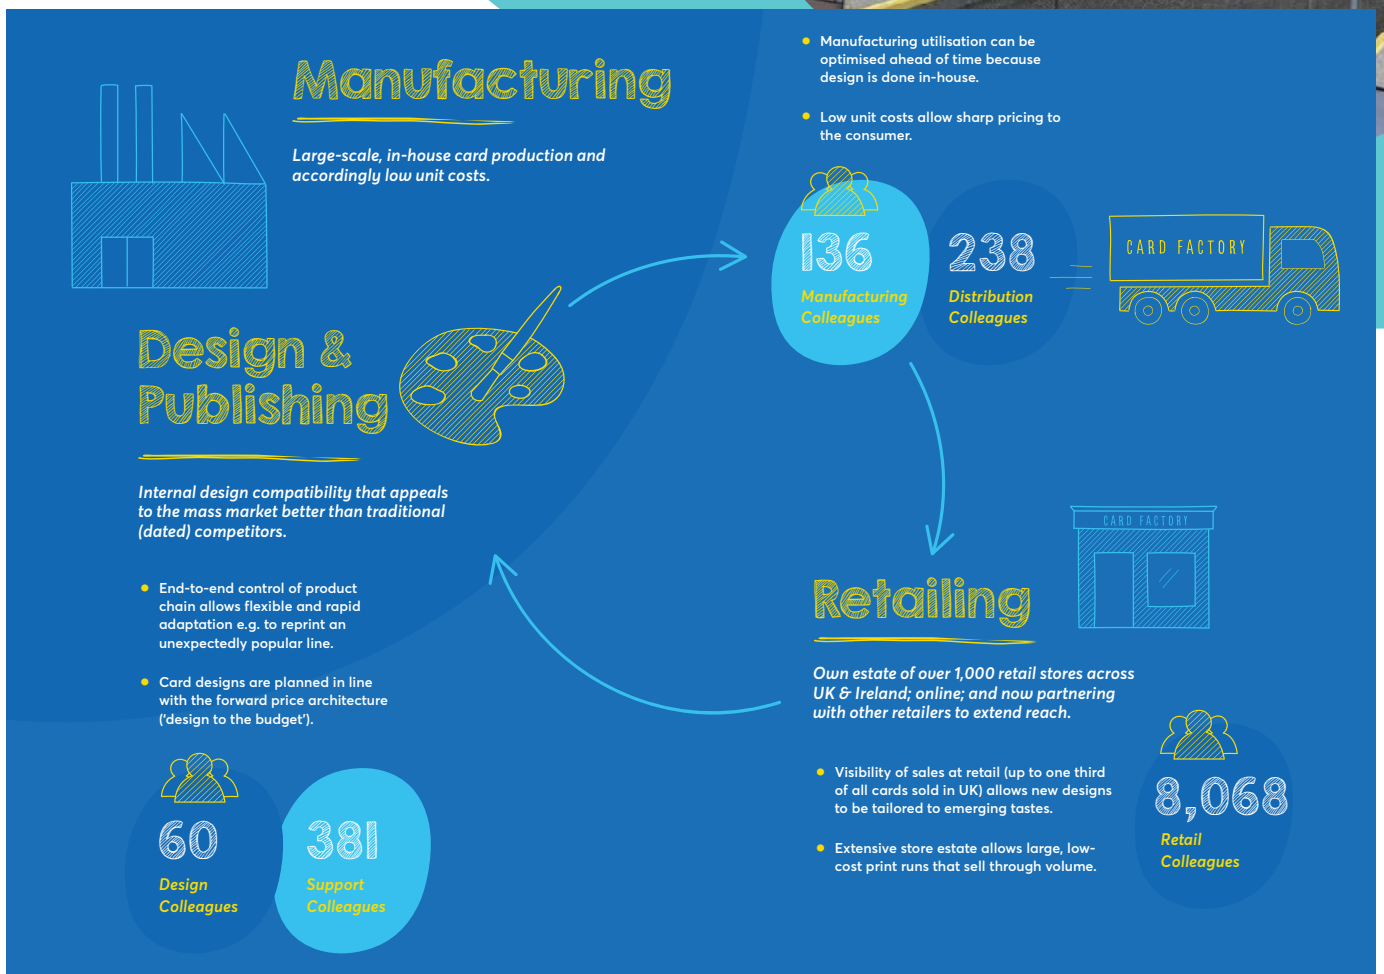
Manufacturing

Large-scale, in-house card production and accordingly low unit costs.

• Manufacturing utilisation can be optimised ahead of time because design is done in-house.

• Low unit costs allow sharp pricing to the consumer.

136
Manufacturing Colleagues

238
Distribution Colleagues

CARD FACTORY

Design & Publishing

Internal design compatibility that appeals to the mass market better than traditional (dated) competitors.

• End-to-end control of product chain allows flexible and rapid adaptation e.g. to reprint an unexpectedly popular line.

• Card designs are planned in line with the forward price architecture ('design to the budget').

60
Design Colleagues

381
Support Colleagues

CARD FACTORY

Retailing

Own estate of over 1,000 retail stores across UK & Ireland; online; and now partnering with other retailers to extend reach.

• Visibility of sales at retail (up to one third of all cards sold in UK) allows new designs to be tailored to emerging tastes.

• Extensive store estate allows large, low-cost print runs that sell through volume.

8,068
Retail Colleagues